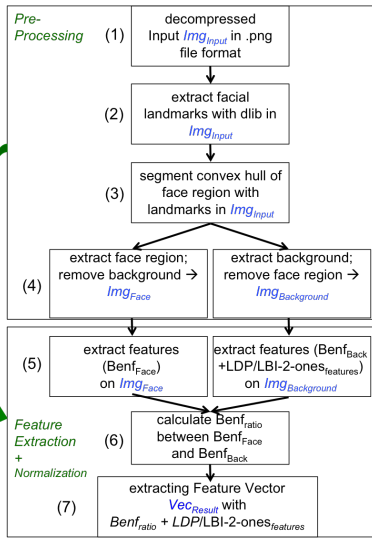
Pre-Processing

(1) decompressed Input $Img_{Input}$ in .png file format

(2) extract facial landmarks with dlib in $Img_{Input}$

(3) segment convex hull of face region with landmarks in $Img_{Input}$

(4) extract face region; remove background → $Img_{Face}$

extract background; remove face region → $Img_{Background}$

(5) extract features ($Benf_{Face}$) on $Img_{Face}$

extract features ($Benf_{Back}$ +LDP/LBI-2-$ones_{features}$) on $Img_{Background}$

Feature Extraction + Normalization

(6) calculate $Benf_{ratio}$ between $Benf_{Face}$ and $Benf_{Back}$

(7) extracting Feature Vector $Vec_{Result}$ with $Benf_{ratio}$ + LDP/LBI-2-$ones_{features}$